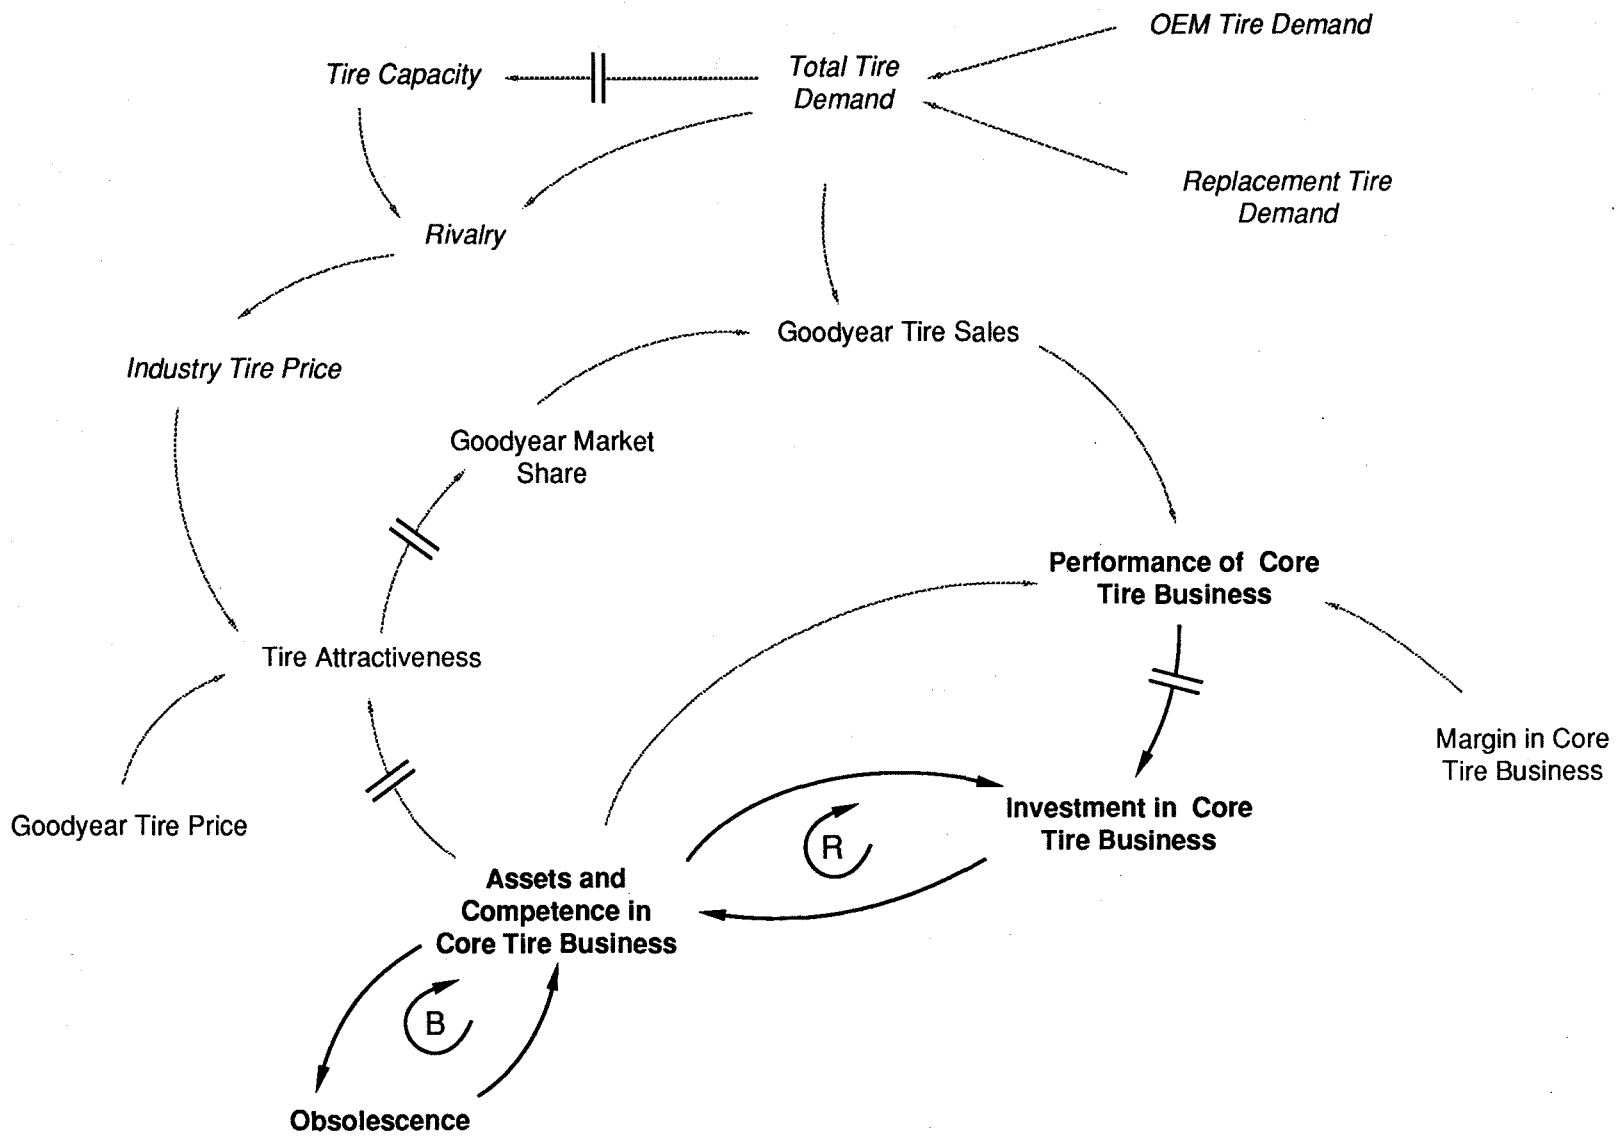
OEM Tire Demand

Tire Capacity

Total Tire Demand

Replacement Tire Demand

Rivalry

Goodyear Tire Sales

Industry Tire Price

Goodyear Market Share

Performance of Core Tire Business

Tire Attractiveness

Margin in Core Tire Business

Investment in Core Tire Business

Goodyear Tire Price

R

Assets and Competence in Core Tire Business

B

Obsolescence